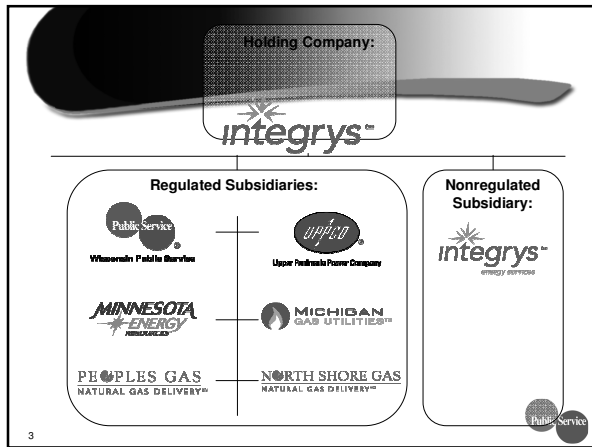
Holding Company:

integrys

Regulated Subsidiaries:

Public Service

Wisconsin Public Service

UPPCO

Upper Peninsula Power Company

MINNESOTA ENERGY RESOURCES

MICHIGAN GAS UTILITIES

PEOPLES GAS NATURAL GAS DELIVERY

NORTH SHORE GAS NATURAL GAS DELIVERY

Nonregulated Subsidiary:

integrys energy services

Public Service

3